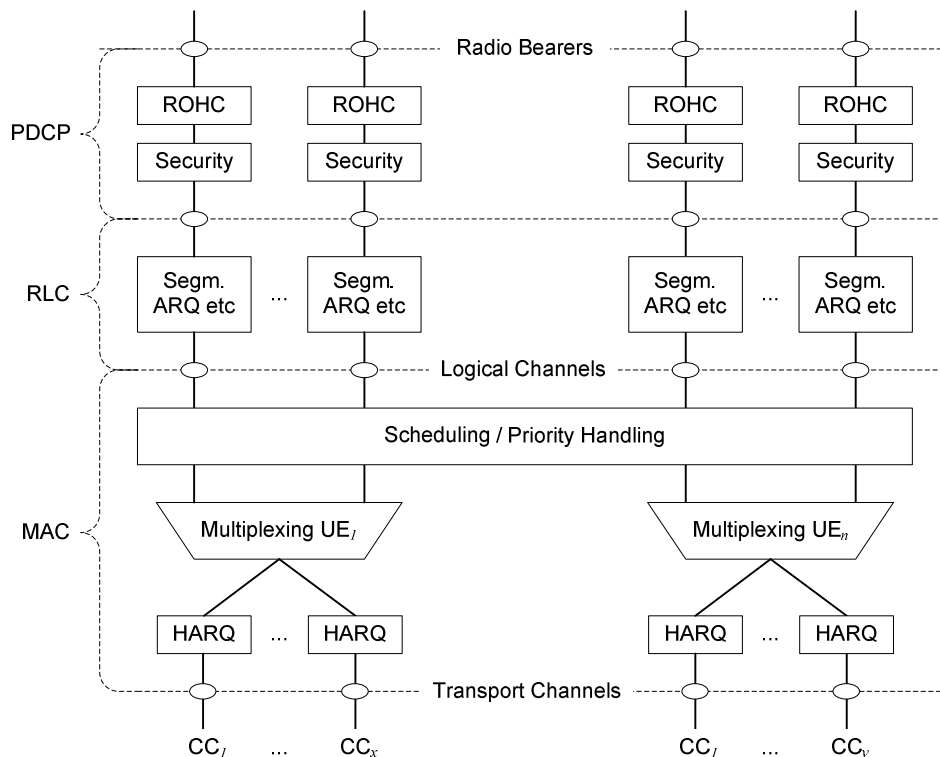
Radio Bearers

PDCP

ROHC

ROHC

ROHC

ROHC

Security

Security

Security

Security

RLC

Segm. ARQ etc

...

Segm. ARQ etc

Segm. ARQ etc

...

Segm. ARQ etc

Logical Channels

Scheduling / Priority Handling

MAC

Multiplexing UE$_1$

Multiplexing UE$_n$

HARQ

...

HARQ

HARQ

...

HARQ

Transport Channels

CC$_1$

...

CC$_x$

CC$_1$

...

CC$_y$